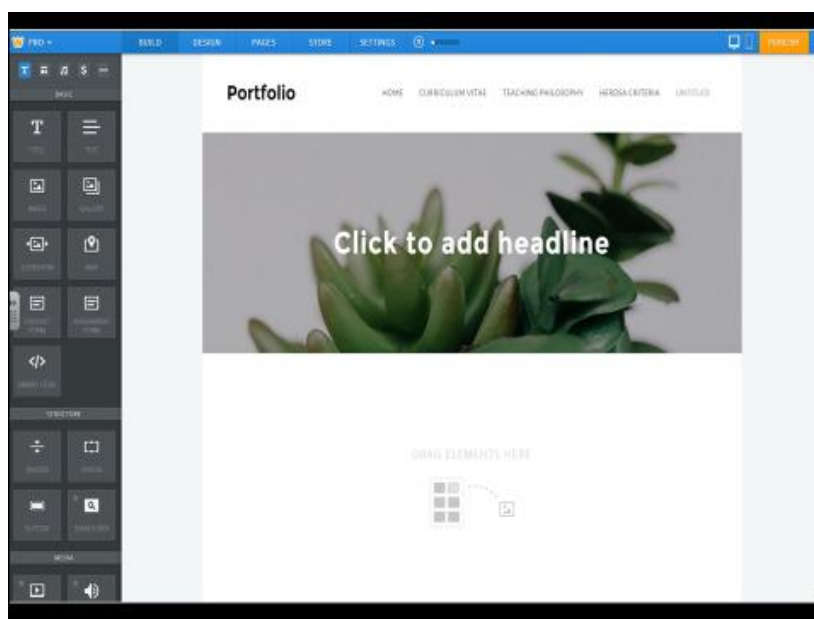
PRO

BUILD DESIGN PAGES STORE SETTINGS

PUBLISH

BASIC

TITLE TEXT

IMAGE GALLERY

SLIDESHOW MAP

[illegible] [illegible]

EMBED CODE

STRUCTURE

DIVIDER SPACER

BUTTON SEARCH BOX

MEDIA

Portfolio

HOME CURRICULUM VITAE TEACHING PHILOSOPHY HEROSA CRITERIA UNTITLED

Click to add headline

DRAG ELEMENTS HERE